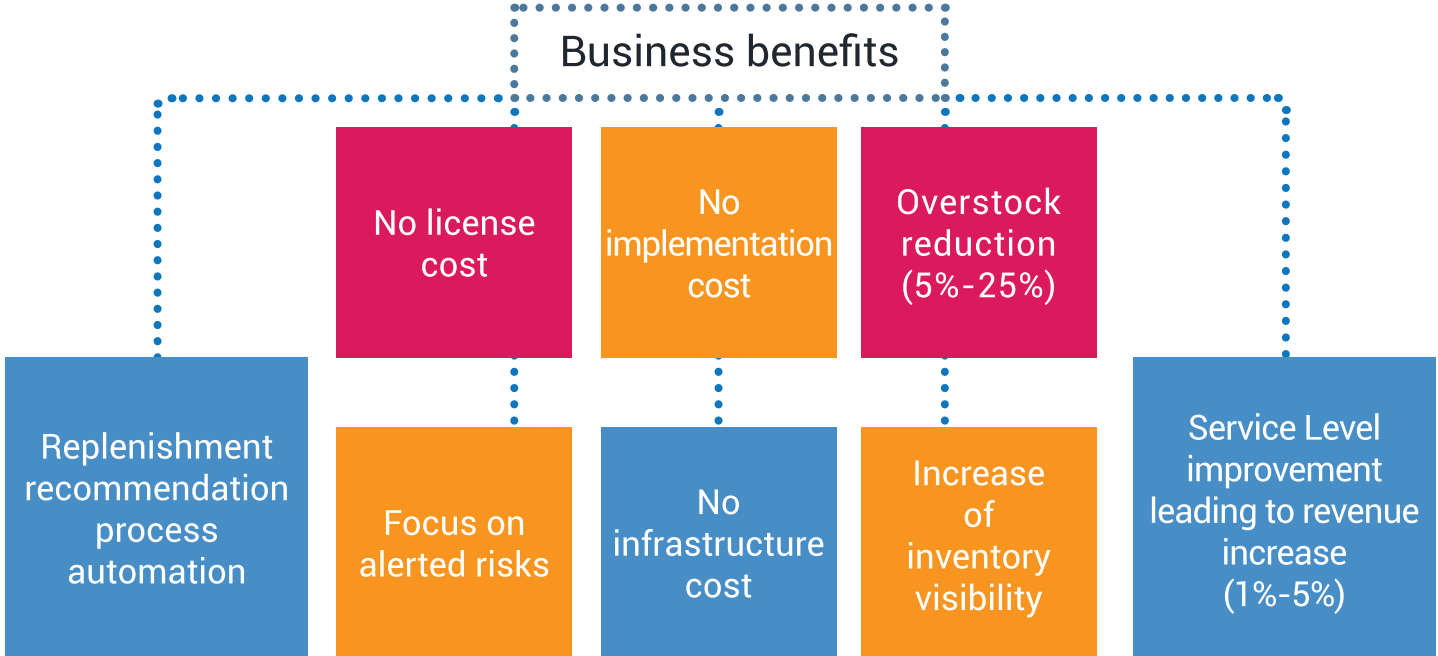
Business benefits

No license cost

No implementation cost

Overstock reduction (5%-25%)

Replenishment recommendation process automation

Focus on alerted risks

No infrastructure cost

Increase of inventory visibility

Service Level improvement leading to revenue increase (1%-5%)